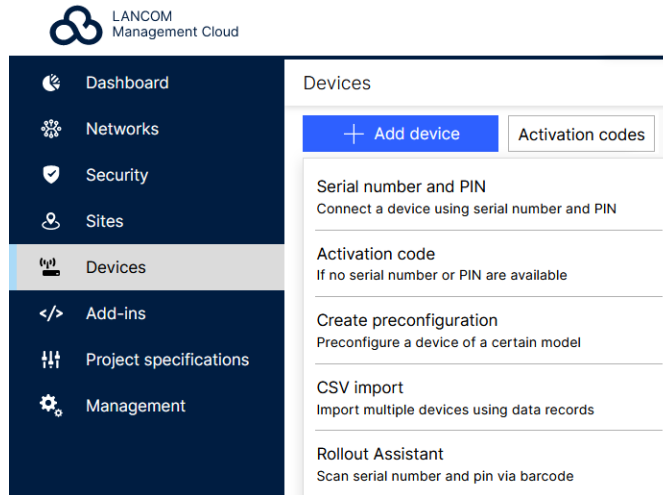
LANCOM
Management Cloud

Dashboard
Networks
Security
Sites
Devices
Add-ins
Project specifications
Management

Devices

+ Add device
Activation codes

Serial number and PIN
Connect a device using serial number and PIN

Activation code
If no serial number or PIN are available

Create preconfiguration
Preconfigure a device of a certain model

CSV import
Import multiple devices using data records

Rollout Assistant
Scan serial number and pin via barcode